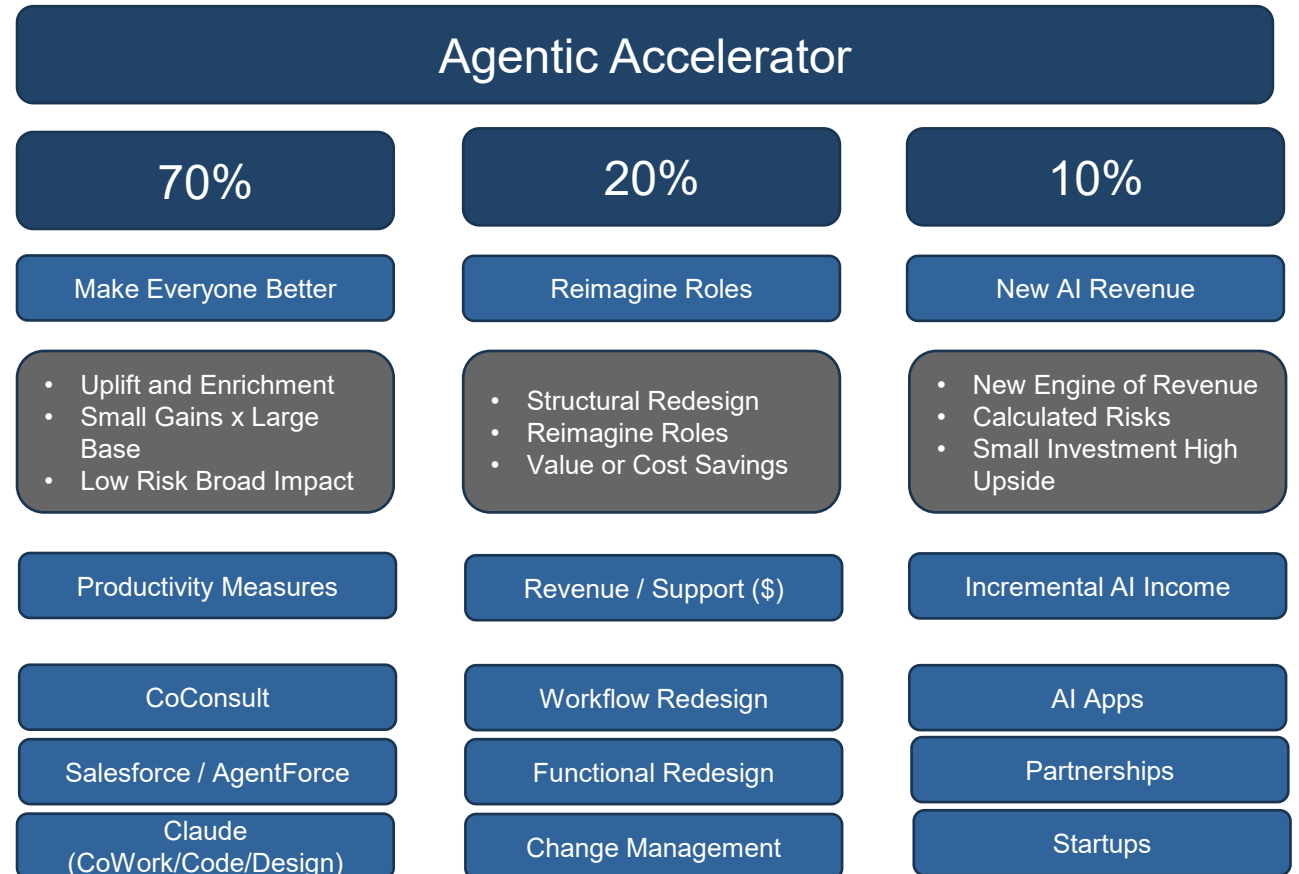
Agentic Accelerator

70%

Make Everyone Better

- Uplift and Enrichment
- Small Gains x Large Base
- Low Risk Broad Impact

Productivity Measures

CoConsult

Salesforce / AgentForce

Claude (CoWork/Code/Design)

20%

Reimagine Roles

- Structural Redesign
- Reimagine Roles
- Value or Cost Savings

Revenue / Support ($)

Workflow Redesign

Functional Redesign

Change Management

10%

New AI Revenue

- New Engine of Revenue
- Calculated Risks
- Small Investment High Upside

Incremental AI Income

AI Apps

Partnerships

Startups